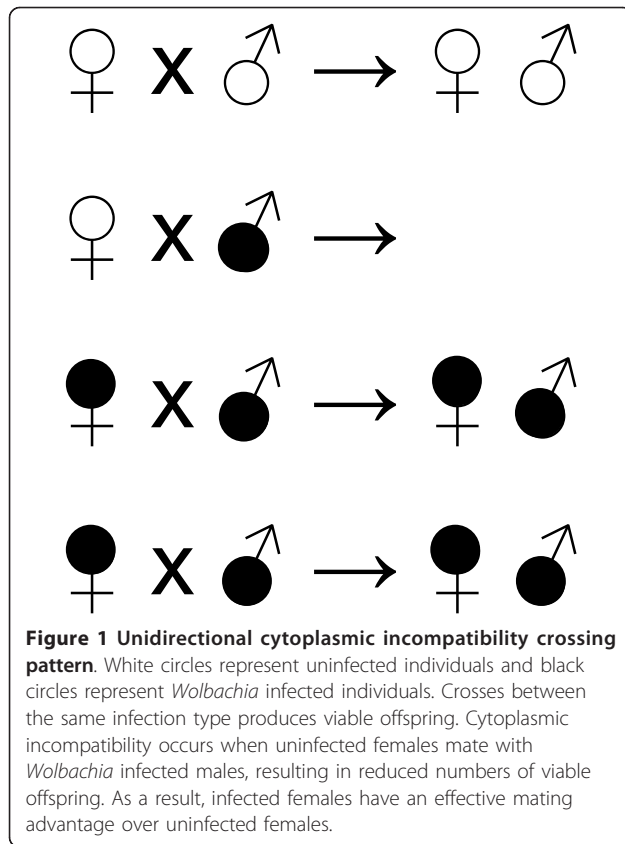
♀ X ♂ → ♀ ♂

♀ X ♂ →

♀ X ♂ → ♀ ♂

♀ X ♂ → ♀ ♂

**Figure 1 Unidirectional cytoplasmic incompatibility crossing pattern**. White circles represent uninfected individuals and black circles represent *Wolbachia* infected individuals. Crosses between the same infection type produces viable offspring. Cytoplasmic incompatibility occurs when uninfected females mate with *Wolbachia* infected males, resulting in reduced numbers of viable offspring. As a result, infected females have an effective mating advantage over uninfected females.